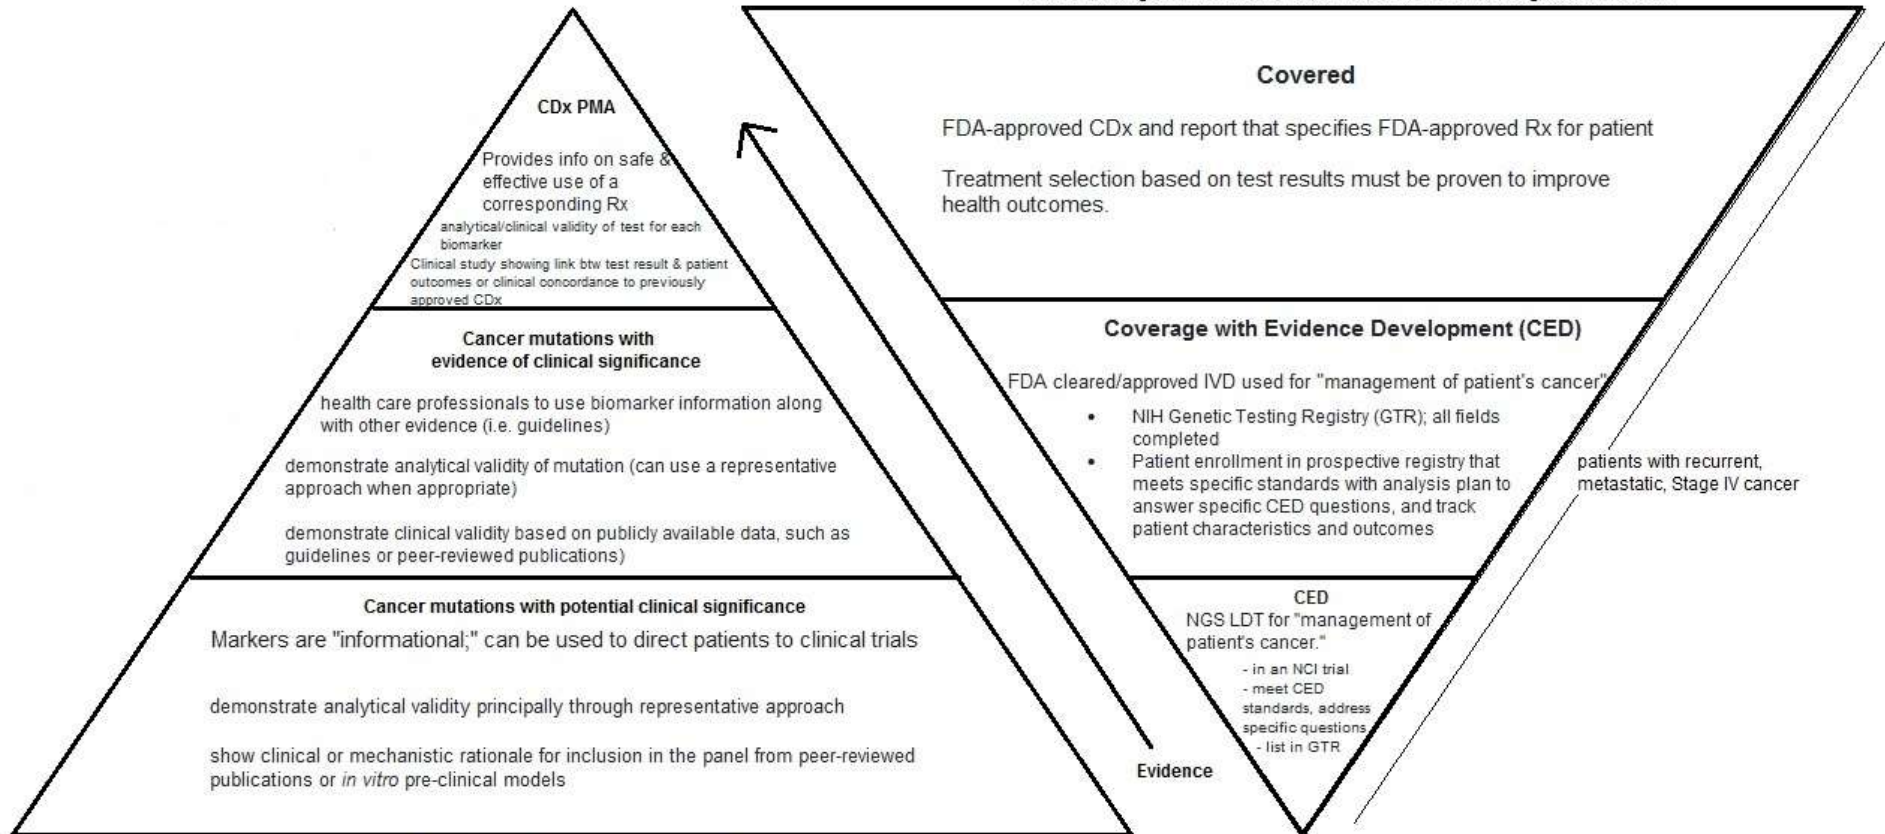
CDx PMA

Provides info on safe & effective use of a corresponding Rx

analytical/clinical validity of test for each biomarker

Clinical study showing link btw test result & patient outcomes or clinical concordance to previously approved CDx

Cancer mutations with evidence of clinical significance

health care professionals to use biomarker information along with other evidence (i.e. guidelines)

demonstrate analytical validity of mutation (can use a representative approach when appropriate)

demonstrate clinical validity based on publicly available data, such as guidelines or peer-reviewed publications)

Cancer mutations with potential clinical significance

Markers are "informational;" can be used to direct patients to clinical trials

demonstrate analytical validity principally through representative approach

show clinical or mechanistic rationale for inclusion in the panel from peer-reviewed publications or in vitro pre-clinical models

Evidence

Covered

FDA-approved CDx and report that specifies FDA-approved Rx for patient

Treatment selection based on test results must be proven to improve health outcomes.

Coverage with Evidence Development (CED)

FDA cleared/approved IVD used for "management of patient's cancer"

• NIH Genetic Testing Registry (GTR); all fields completed
• Patient enrollment in prospective registry that meets specific standards with analysis plan to answer specific CED questions, and track patient characteristics and outcomes

patients with recurrent, metastatic, Stage IV cancer

CED
NGS LDT for "management of patient's cancer."
- in an NCI trial
- meet CED standards, address specific questions
- list in GTR